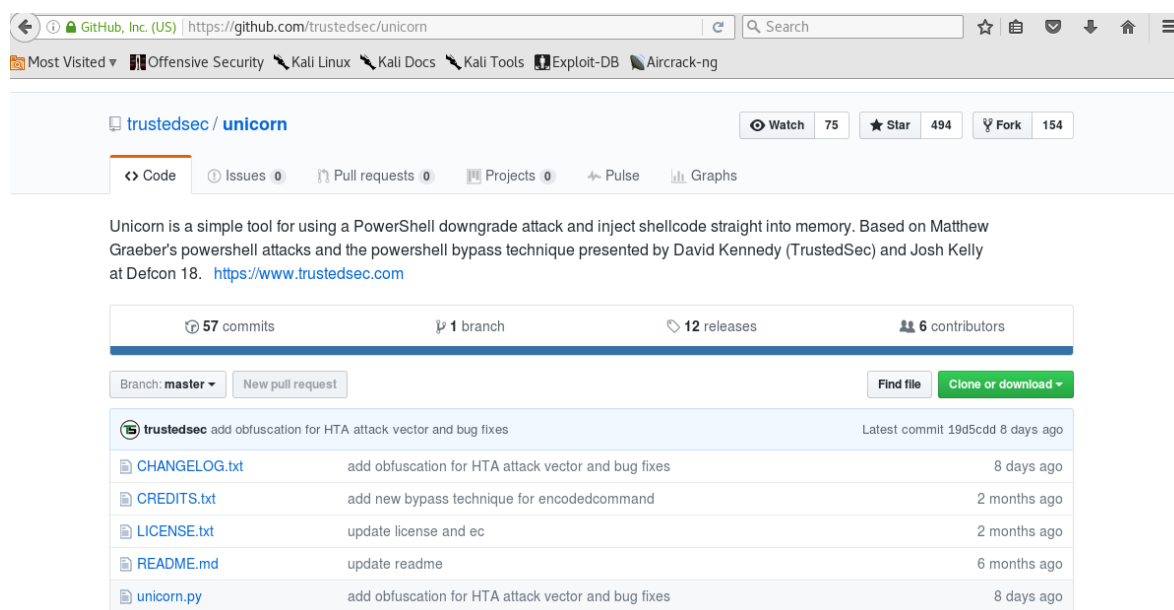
GitHub, Inc. (US) | https://github.com/trustedsec/unicorn

Search

Most Visited ▾ Offensive Security Kali Linux Kali Docs Kali Tools Exploit-DB Aircrack-ng

trustedsec / unicorn

Watch 75 Star 494 Fork 154

<> Code Issues 0 Pull requests 0 Projects 0 Pulse Graphs

Unicorn is a simple tool for using a PowerShell downgrade attack and inject shellcode straight into memory. Based on Matthew Graeber's powershell attacks and the powershell bypass technique presented by David Kennedy (TrustedSec) and Josh Kelly at Defcon 18. https://www.trustedsec.com

57 commits 1 branch 12 releases 6 contributors

Branch: master ▾ New pull request Find file Clone or download ▾

trustedsec add obfuscation for HTA attack vector and bug fixes Latest commit 19d5cdd 8 days ago

| | | |
|---|---|---|
| CHANGELOG.txt | add obfuscation for HTA attack vector and bug fixes | 8 days ago |
| CREDITS.txt | add new bypass technique for encodedcommand | 2 months ago |
| LICENSE.txt | update license and ec | 2 months ago |
| README.md | update readme | 6 months ago |
| unicorn.py | add obfuscation for HTA attack vector and bug fixes | 8 days ago |